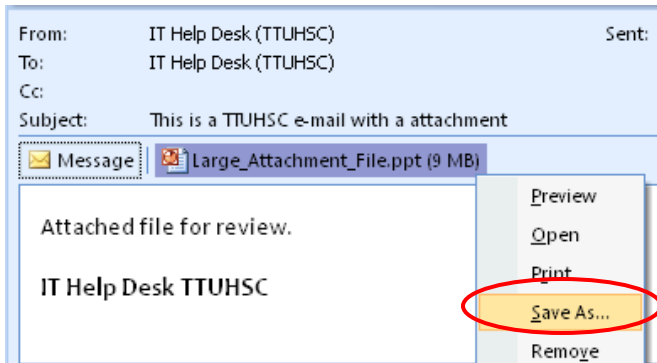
From: IT Help Desk (TTUHSC) Sent:
To: IT Help Desk (TTUHSC)
Cc:
Subject: This is a TTUHSC e-mail with a attachment

Message Large_Attachment_File.ppt (9 MB)

Attached file for review.

IT Help Desk TTUHSC

Preview
Open
Print
Save As...
Remove